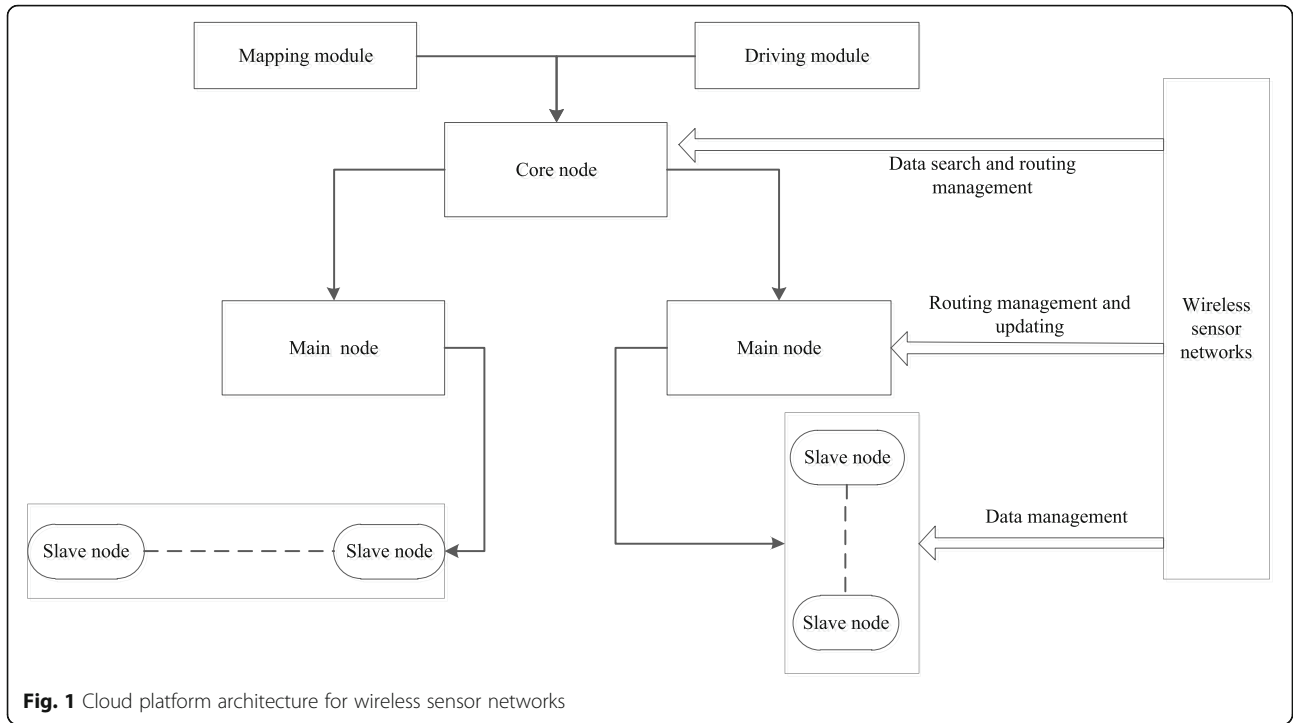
Mapping module

Driving module

Core node

Data search and routing management

Main node

Main node

Routing management and updating

Wireless sensor networks

Slave node

Slave node

Slave node

Slave node

Data management

**Fig. 1** Cloud platform architecture for wireless sensor networks